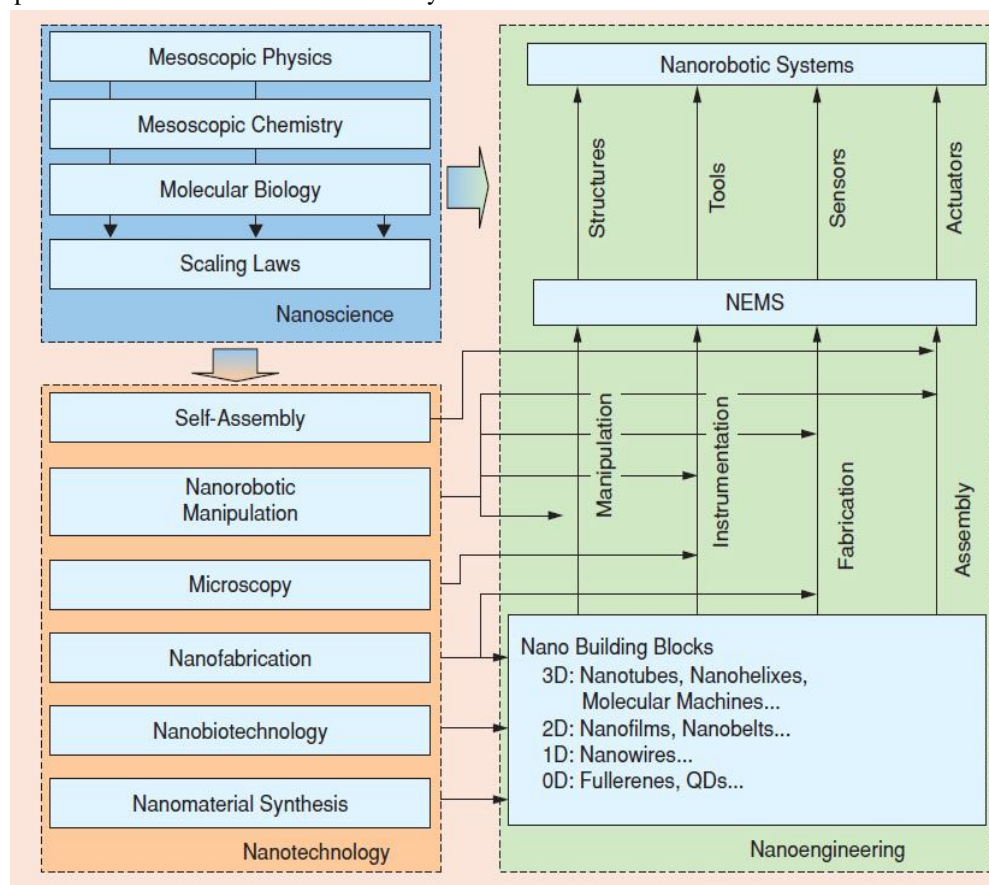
Mesoscopic Physics

Mesoscopic Chemistry

Molecular Biology

Scaling Laws

Nanoscience

Nanorobotic Systems

Structures

Tools

Sensors

Actuators

NEMS

Self-Assembly

Nanorobotic Manipulation

Microscopy

Nanofabrication

Nanobiotechnology

Nanomaterial Synthesis

Nanotechnology

Manipulation

Instrumentation

Fabrication

Assembly

Nano Building Blocks
3D: Nanotubes, Nanohelixes, Molecular Machines...
2D: Nanofilms, Nanobelts...
1D: Nanowires...
0D: Fullerenes, QDs...

Nanoengineering